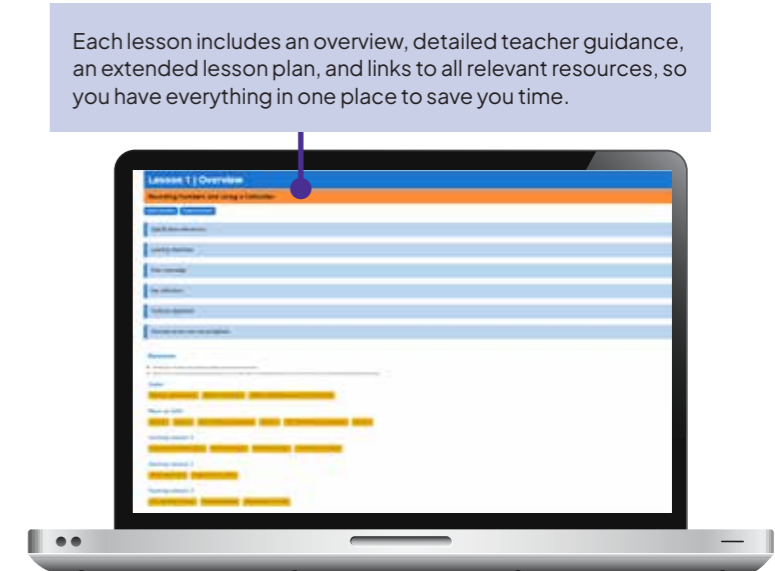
Each lesson includes an overview, detailed teacher guidance, an extended lesson plan, and links to all relevant resources, so you have everything in one place to save you time.

Lesson 1 | Overview

Rounding numbers and using a calculator

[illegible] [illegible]

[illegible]

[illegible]

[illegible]

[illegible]

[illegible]

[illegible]

Resources

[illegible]
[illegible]

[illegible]

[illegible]

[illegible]

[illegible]

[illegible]